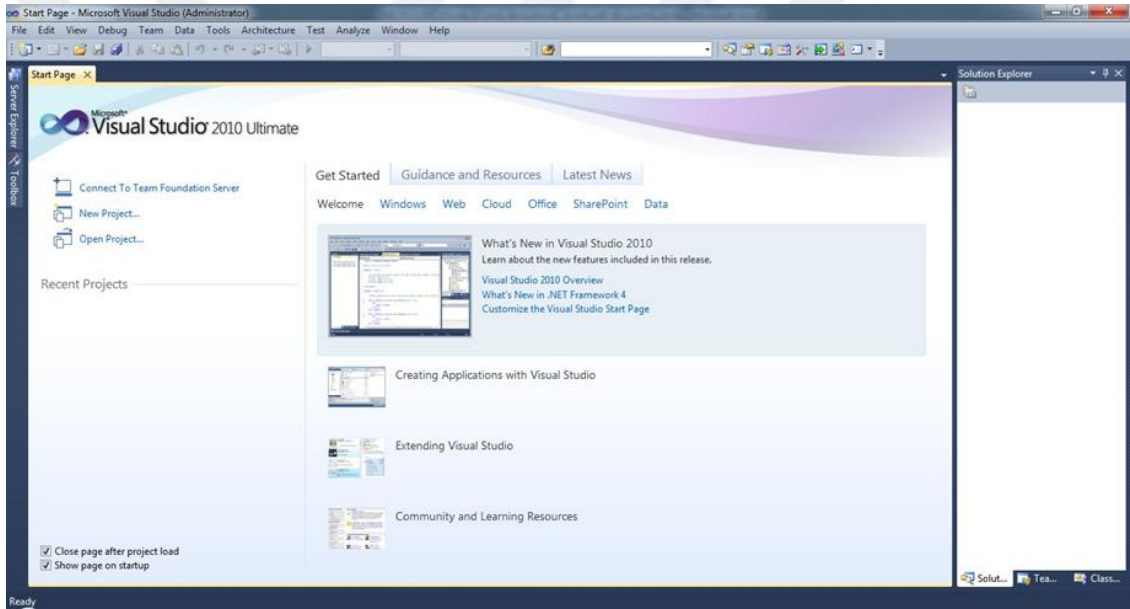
Start Page - Microsoft Visual Studio (Administrator)

File Edit View Debug Team Data Tools Architecture Test Analyze Window Help

Server Explorer Toolbox

Start Page ×

Solution Explorer

Microsoft® Visual Studio® 2010 Ultimate

Connect To Team Foundation Server
New Project...
Open Project...

Recent Projects

Get Started Guidance and Resources Latest News

Welcome Windows Web Cloud Office SharePoint Data

What's New in Visual Studio 2010
Learn about the new features included in this release.
Visual Studio 2010 Overview
What's New in .NET Framework 4
Customize the Visual Studio Start Page

Creating Applications with Visual Studio

Extending Visual Studio

Community and Learning Resources

Close page after project load
Show page on startup

Solut... Tea... Class...

Ready